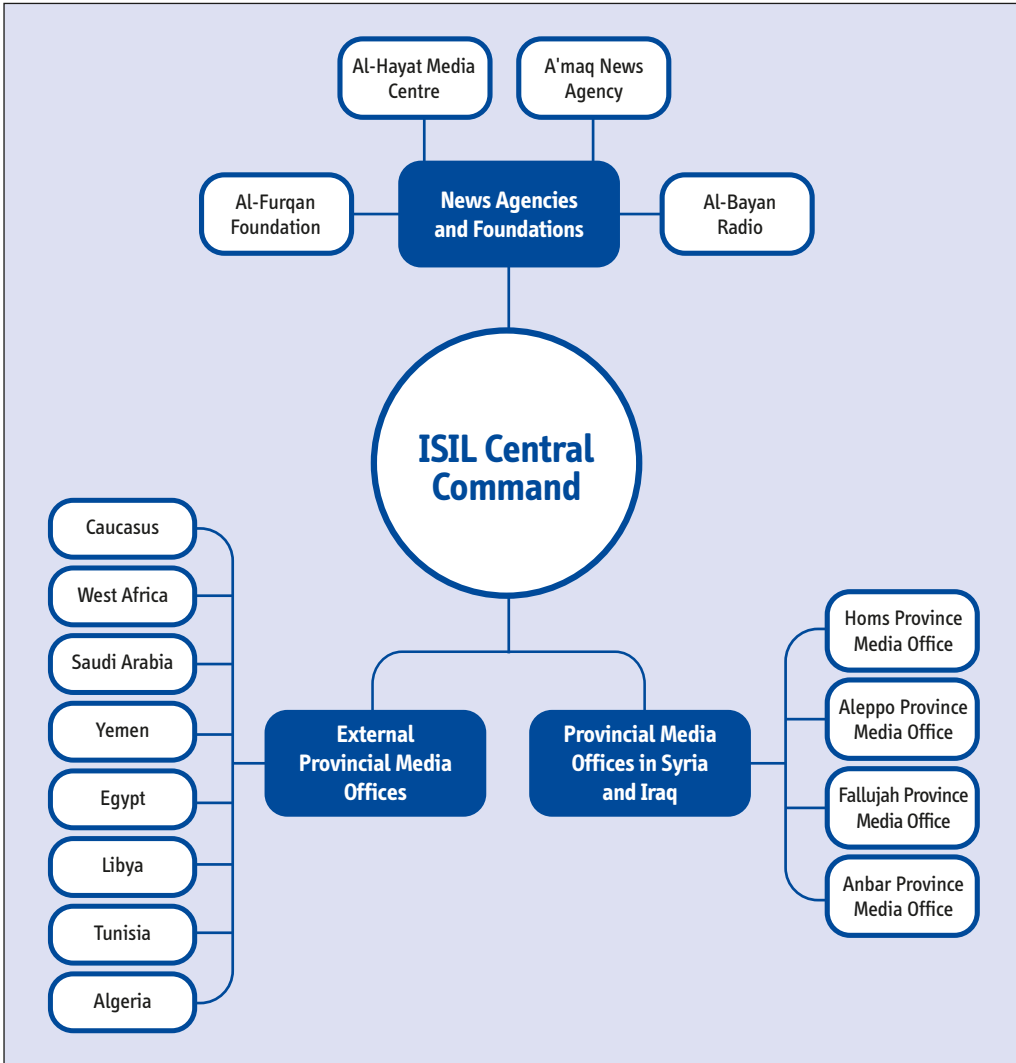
Al-Hayat Media Centre

A'maq News Agency

Al-Furqan Foundation

News Agencies and Foundations

Al-Bayan Radio

ISIL Central Command

Caucasus

West Africa

Saudi Arabia

Yemen

Egypt

Libya

Tunisia

Algeria

External Provincial Media Offices

Provincial Media Offices in Syria and Iraq

Homs Province Media Office

Aleppo Province Media Office

Fallujah Province Media Office

Anbar Province Media Office